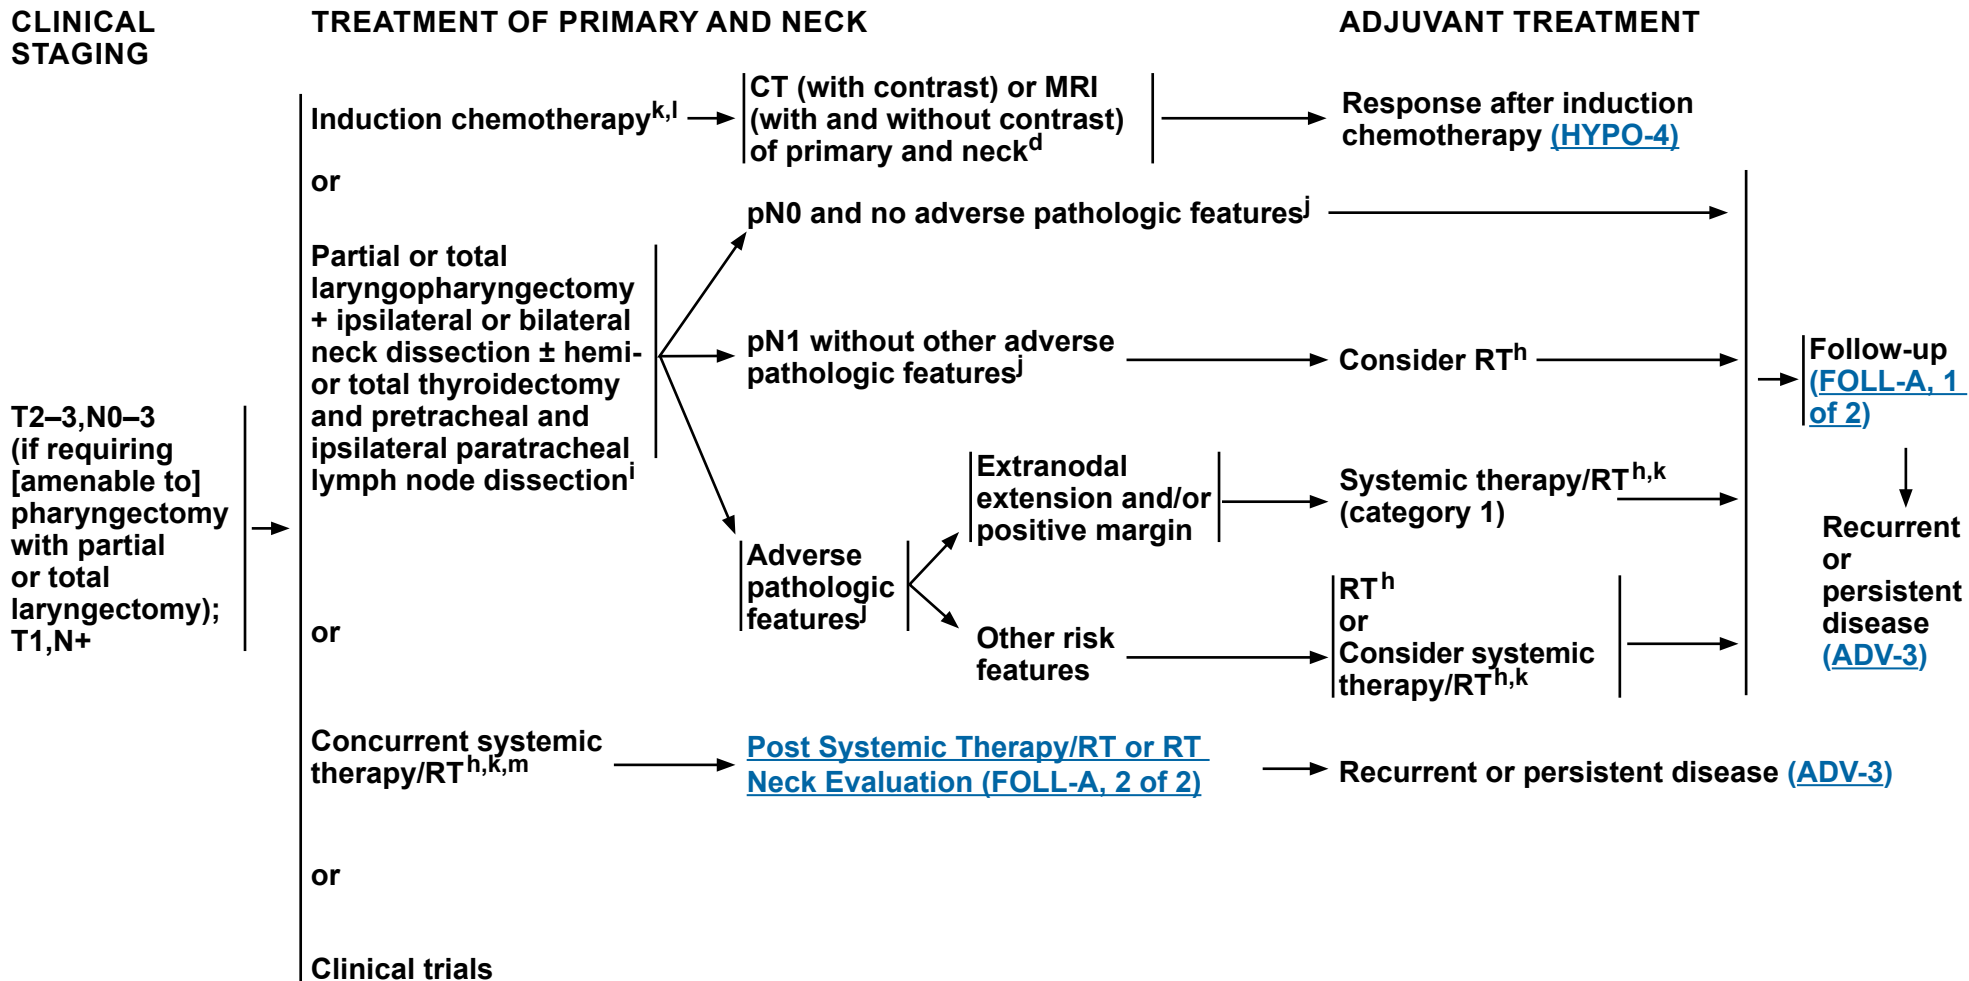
CLINICAL STAGING

TREATMENT OF PRIMARY AND NECK

ADJUVANT TREATMENT

T2–3,N0–3 (if requiring [amenable to] pharyngectomy with partial or total laryngectomy); T1,N+

Induction chemotherapy$^{k,l}$

CT (with contrast) or MRI (with and without contrast) of primary and neck$^{d}$

Response after induction chemotherapy (HYPO-4)

or

Partial or total laryngopharyngectomy + ipsilateral or bilateral neck dissection ± hemi- or total thyroidectomy and pretracheal and ipsilateral paratracheal lymph node dissection$^{i}$

pN0 and no adverse pathologic features$^{j}$

pN1 without other adverse pathologic features$^{j}$

Consider RT$^{h}$

Follow-up (FOLL-A, 1 of 2)

Adverse pathologic features$^{j}$

Extranodal extension and/or positive margin

Systemic therapy/RT$^{h,k}$ (category 1)

Other risk features

RT$^{h}$ or Consider systemic therapy/RT$^{h,k}$

Recurrent or persistent disease (ADV-3)

or

Concurrent systemic therapy/RT$^{h,k,m}$

Post Systemic Therapy/RT or RT Neck Evaluation (FOLL-A, 2 of 2)

Recurrent or persistent disease (ADV-3)

or

Clinical trials